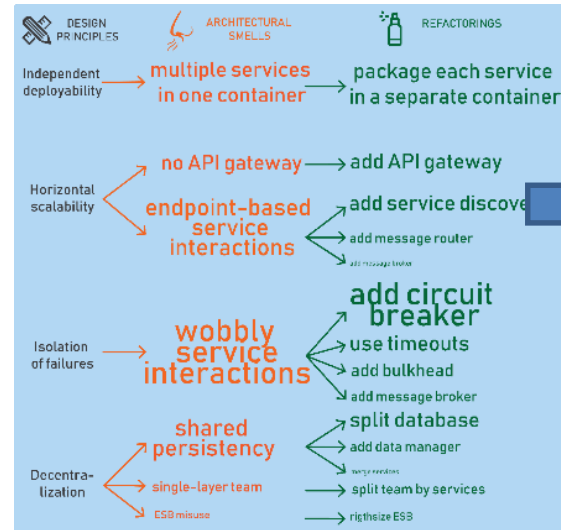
DESIGN PRINCIPLES

ARCHITECTURAL SMELLS

REFACTORINGS

Independent deployability

multiple services in one container

package each service in a separate container

Horizontal scalability

no API gateway

add API gateway

endpoint-based service interactions

add service discove

add message router

add message broker

Isolation of failures

wobbly service interactions

add circuit breaker

use timeouts

add bulkhead

add message broker

Decentralization

shared persistency

split database

add data manager

merge services

single-layer team

split team by services

ESB misuse

rightsize ESB